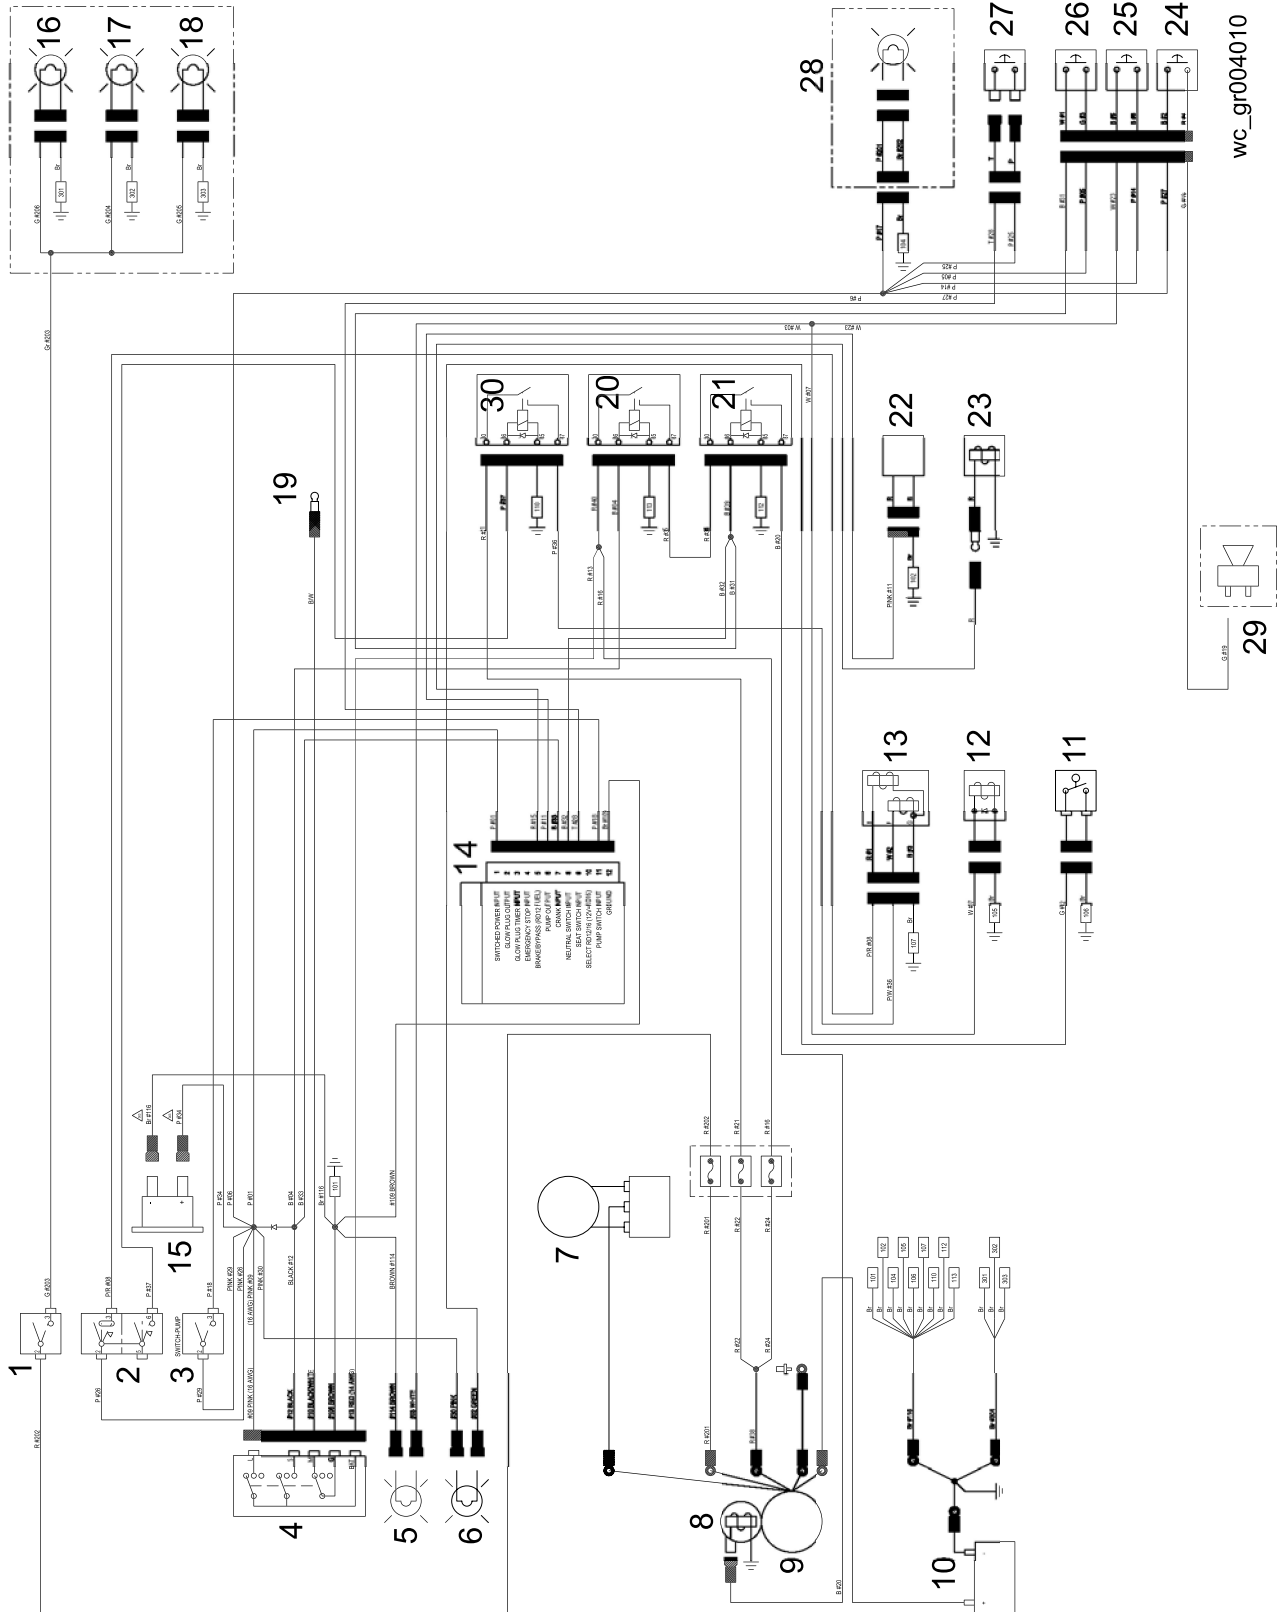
16
17
18
28
27
26
25
24
wc_gr004010
19
30
20
21
22
23
29
14
SWITCHED POWER INPUT 1
GLOW PLUG OUTPUT 2
GLOW PLUG TIMER INPUT 3
EMERGENCY STOP INPUT 4
BRAKE BYPASS (RD12 FUEL) 5
PUMP OUTPUT 6
CRANK INPUT 7
NEUTRAL SWITCH INPUT 8
SEAT SWITCH INPUT 9
SELECT ROUTE (VOLATILE) 10
PUMP SWITCH INPUT 11
GROUND 12
13
12
11
15
7
1
2
3
SWITCH-PUMP
4
5
6
8
9
10
BLACK #12
BROWN #114
#108 BROWN
PINK #29
PINK #26
PINK #30
(16 AWG) PINK #30
#12 BLACK
#33 BLACK/WHITE
#16 BROWN
#18 RED (14 AWG)
#114 BROWN
#8 WHITE
#30 PINK
#2 GREEN
B/W
G #203
Gr #203
R #202
P/R #08
P/R #08
P/W #36
PINK #11
101
102
104
105
106
107
110
112
113
301
302
303